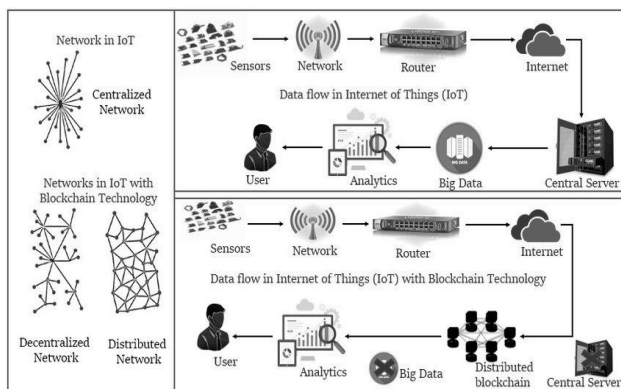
Network in IoT

Centralized Network

Networks in IoT with Blockchain Technology

Decentralized Network

Distributed Network

Sensors

Network

Router

Internet

Data flow in Internet of Things (IoT)

BIG DATA

User

Analytics

Big Data

Central Server

Sensors

Network

Router

Internet

Data flow in Internet of Things (IoT) with Blockchain Technology

User

Analytics

Big Data

Distributed blockchain

Central Server